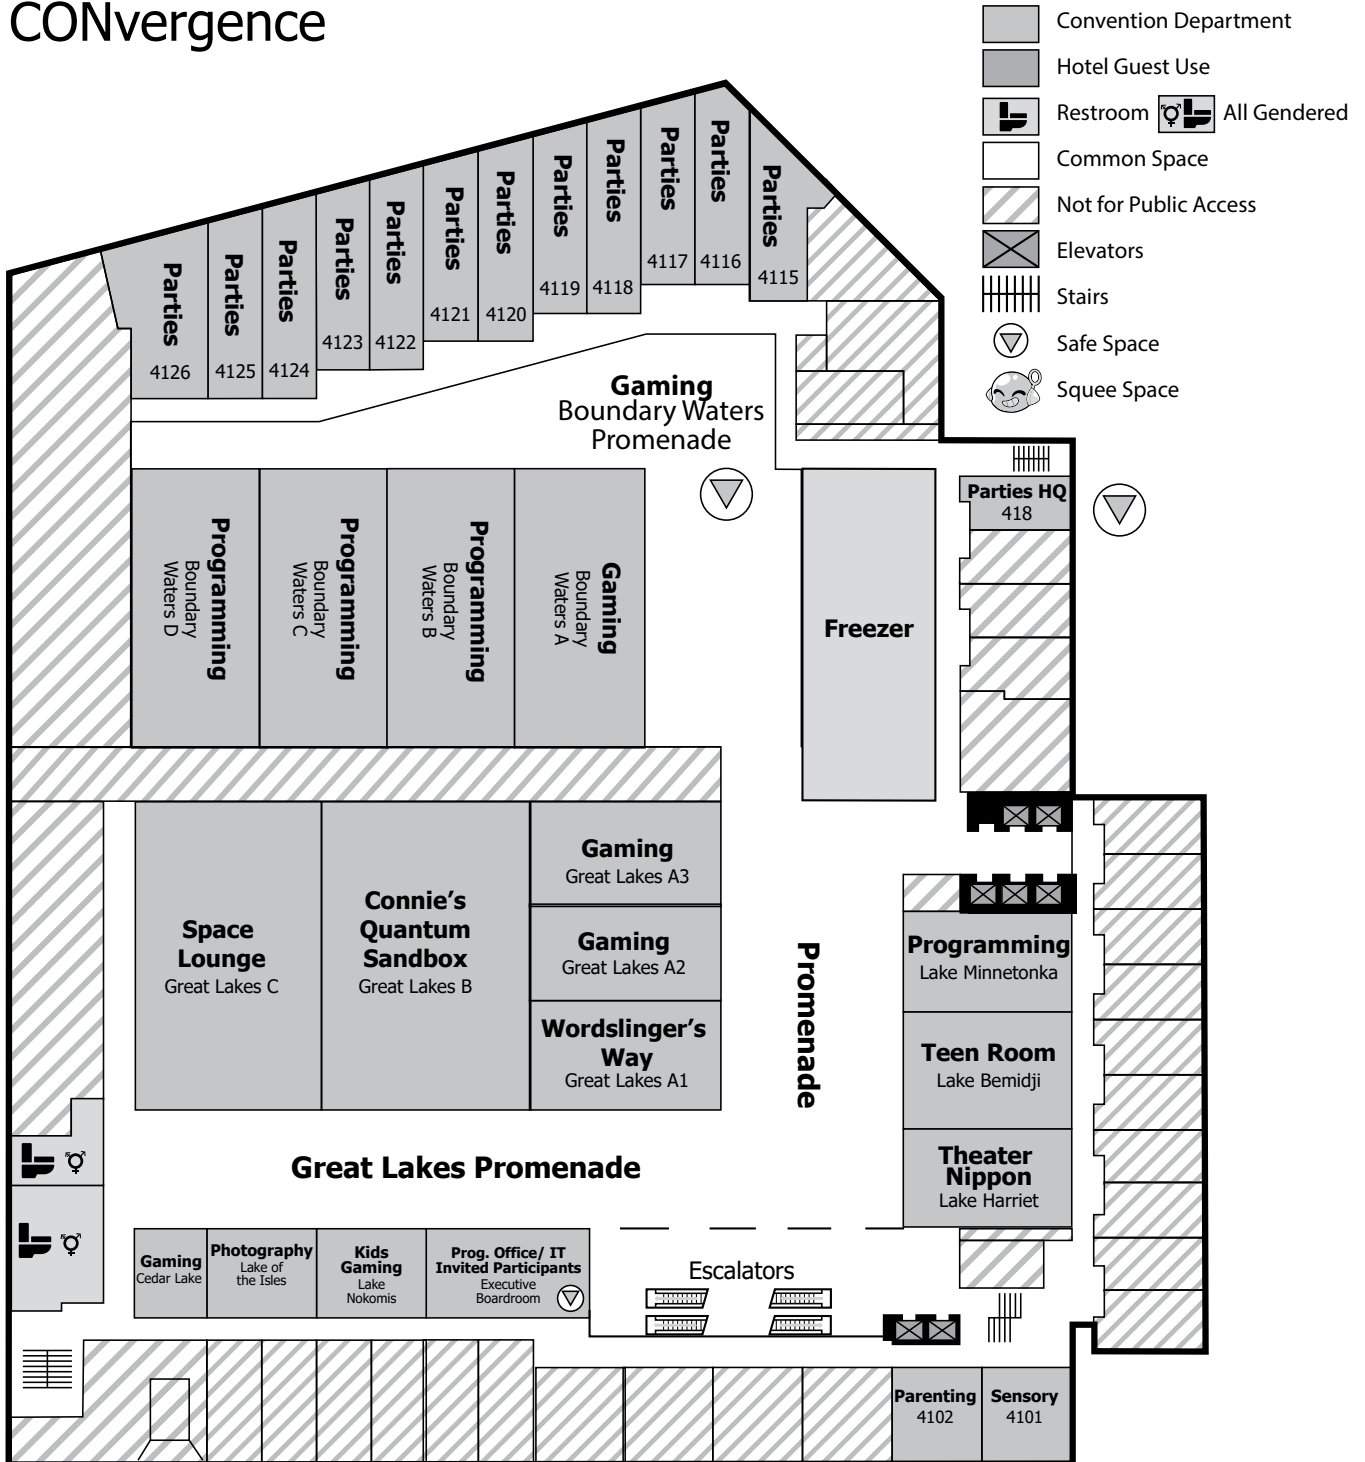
CONvergence

Convention Department
Hotel Guest Use
Restroom All Gendered
Common Space
Not for Public Access
Elevators
Stairs
Safe Space
Squee Space

Parties 4126
Parties 4125
Parties 4124
Parties 4123
Parties 4122
Parties 4121
Parties 4120
Parties 4119
Parties 4118
Parties 4117
Parties 4116
Parties 4115

Gaming
Boundary Waters
Promenade

Programming
Boundary Waters D

Programming
Boundary Waters C

Programming
Boundary Waters B

Gaming
Boundary Waters A

Freezer

Parties HQ
418

Space Lounge
Great Lakes C

Connie's Quantum Sandbox
Great Lakes B

Gaming
Great Lakes A3

Gaming
Great Lakes A2

Wordslinger's Way
Great Lakes A1

Promenade

Programming
Lake Minnetonka

Teen Room
Lake Bemidji

Theater Nippon
Lake Harriet

Great Lakes Promenade

Gaming
Cedar Lake

Photography
Lake of the Isles

Kids Gaming
Lake Nokomis

Prog. Office/ IT
Invited Participants
Executive Boardroom

Escalators

Parenting
4102

Sensory
4101